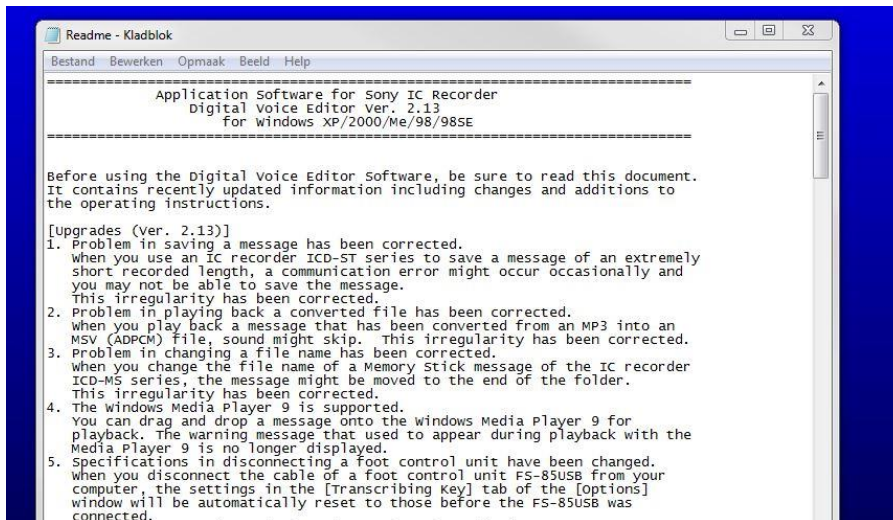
Readme - Kladblok

Bestand Bewerken Opmaak Beeld Help

==========================================================================
Application Software for Sony IC Recorder
Digital Voice Editor Ver. 2.13
for Windows XP/2000/Me/98/98SE
==========================================================================

Before using the Digital Voice Editor Software, be sure to read this document. It contains recently updated information including changes and additions to the operating instructions.

[Upgrades (Ver. 2.13)]
1. Problem in saving a message has been corrected.
When you use an IC recorder ICD-ST series to save a message of an extremely short recorded length, a communication error might occur occasionally and you may not be able to save the message.
This irregularity has been corrected.
2. Problem in playing back a converted file has been corrected.
When you play back a message that has been converted from an MP3 into an MSV (ADPCM) file, sound might skip. This irregularity has been corrected.
3. Problem in changing a file name has been corrected.
When you change the file name of a Memory Stick message of the IC recorder ICD-MS series, the message might be moved to the end of the folder.
This irregularity has been corrected.
4. The Windows Media Player 9 is supported.
You can drag and drop a message onto the Windows Media Player 9 for playback. The warning message that used to appear during playback with the Media Player 9 is no longer displayed.
5. Specifications in disconnecting a foot control unit have been changed.
When you disconnect the cable of a foot control unit FS-85USB from your computer, the settings in the [Transcribing Key] tab of the [Options] window will be automatically reset to those before the FS-85USB was connected.